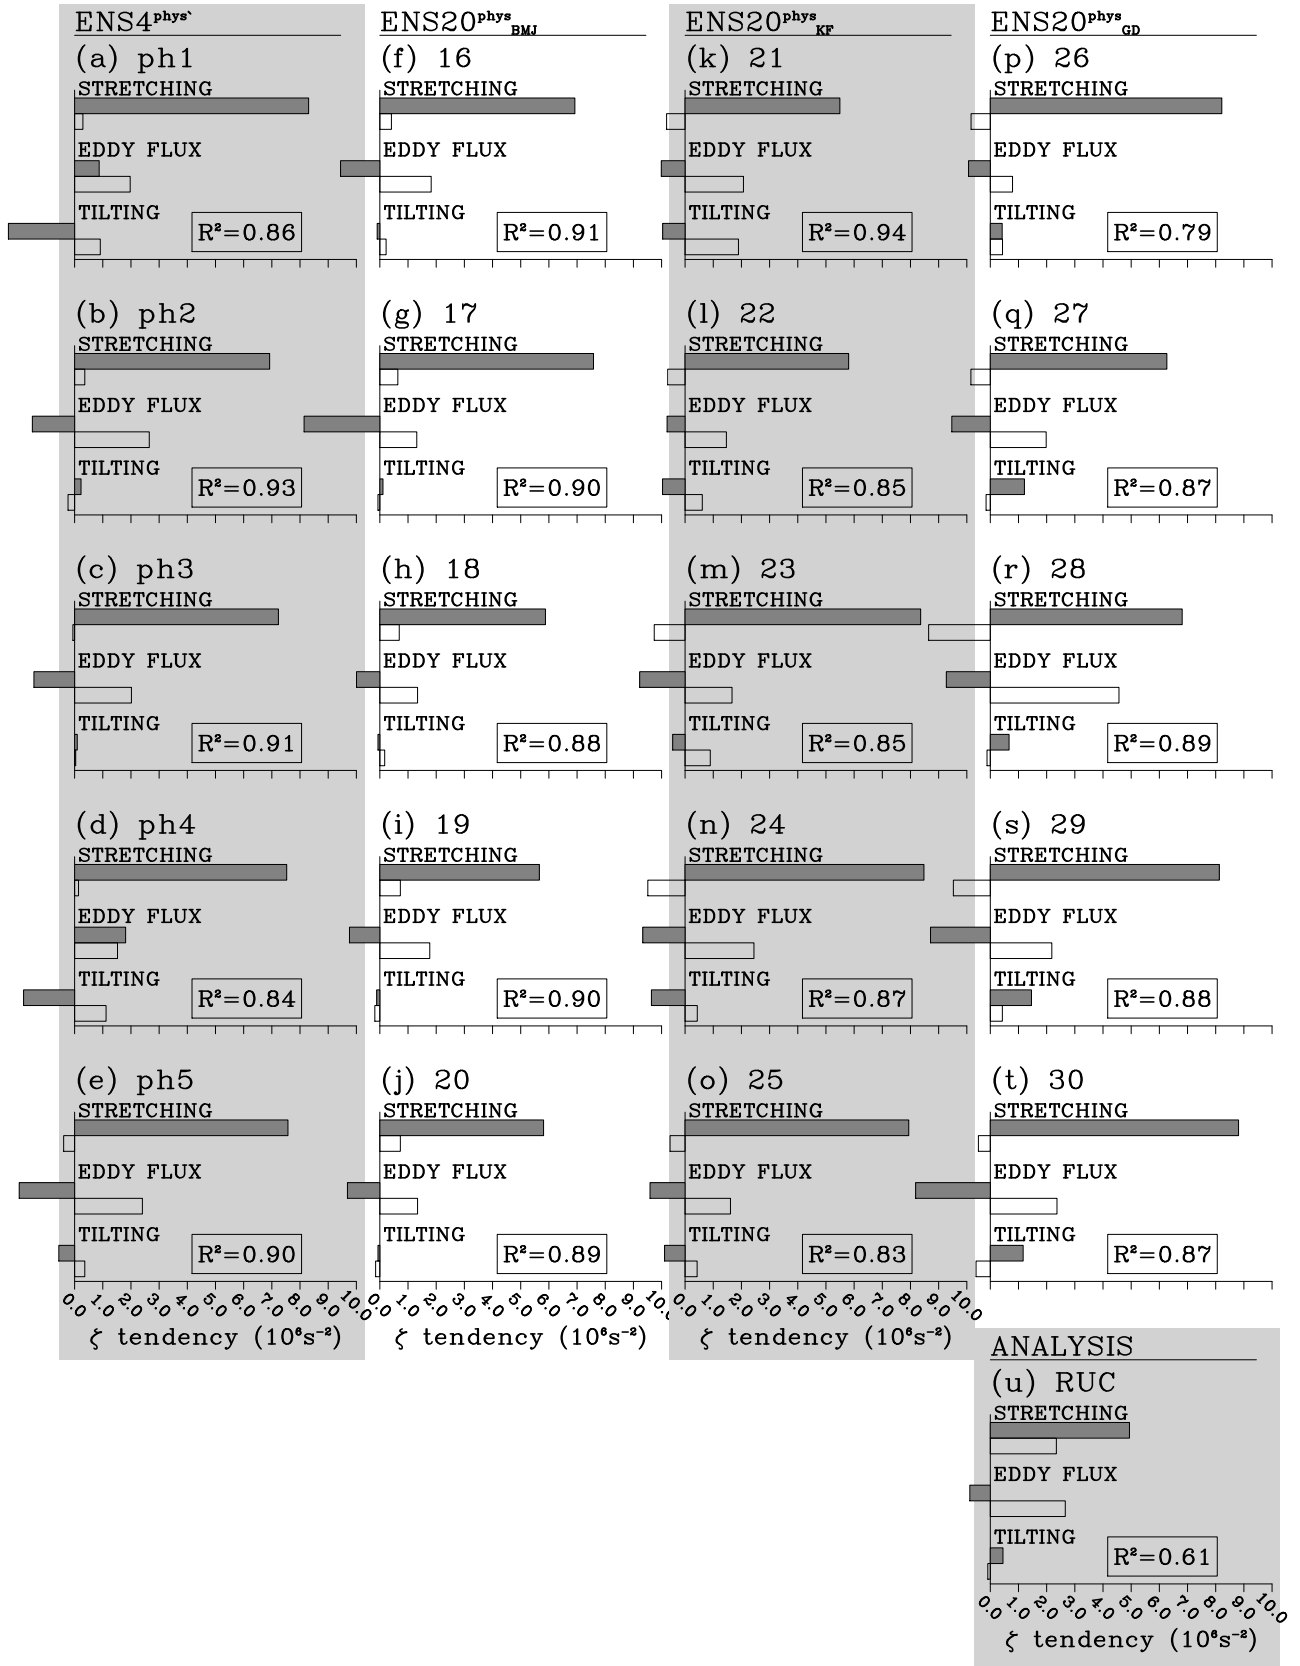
ENS4$^{phys'}$

(a) ph1
STRETCHING
EDDY FLUX
TILTING
R²=0.86

(b) ph2
STRETCHING
EDDY FLUX
TILTING
R²=0.93

(c) ph3
STRETCHING
EDDY FLUX
TILTING
R²=0.91

(d) ph4
STRETCHING
EDDY FLUX
TILTING
R²=0.84

(e) ph5
STRETCHING
EDDY FLUX
TILTING
R²=0.90

0.0 1.0 2.0 3.0 4.0 5.0 6.0 7.0 8.0 9.0 10.0
$\zeta$ tendency (10⁶s⁻²)

ENS20$^{phys}_{BMJ}$

(f) 16
STRETCHING
EDDY FLUX
TILTING
R²=0.91

(g) 17
STRETCHING
EDDY FLUX
TILTING
R²=0.90

(h) 18
STRETCHING
EDDY FLUX
TILTING
R²=0.88

(i) 19
STRETCHING
EDDY FLUX
TILTING
R²=0.90

(j) 20
STRETCHING
EDDY FLUX
TILTING
R²=0.89

0.0 1.0 2.0 3.0 4.0 5.0 6.0 7.0 8.0 9.0 10.0
$\zeta$ tendency (10⁶s⁻²)

ENS20$^{phys}_{KF}$

(k) 21
STRETCHING
EDDY FLUX
TILTING
R²=0.94

(l) 22
STRETCHING
EDDY FLUX
TILTING
R²=0.85

(m) 23
STRETCHING
EDDY FLUX
TILTING
R²=0.85

(n) 24
STRETCHING
EDDY FLUX
TILTING
R²=0.87

(o) 25
STRETCHING
EDDY FLUX
TILTING
R²=0.83

0.0 1.0 2.0 3.0 4.0 5.0 6.0 7.0 8.0 9.0 10.0
$\zeta$ tendency (10⁶s⁻²)

ENS20$^{phys}_{GD}$

(p) 26
STRETCHING
EDDY FLUX
TILTING
R²=0.79

(q) 27
STRETCHING
EDDY FLUX
TILTING
R²=0.87

(r) 28
STRETCHING
EDDY FLUX
TILTING
R²=0.89

(s) 29
STRETCHING
EDDY FLUX
TILTING
R²=0.88

(t) 30
STRETCHING
EDDY FLUX
TILTING
R²=0.87

ANALYSIS

(u) RUC
STRETCHING
EDDY FLUX
TILTING
R²=0.61

0.0 1.0 2.0 3.0 4.0 5.0 6.0 7.0 8.0 9.0 10.0
$\zeta$ tendency (10⁶s⁻²)